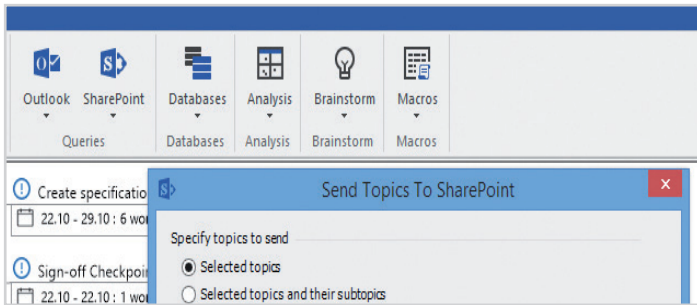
Outlook
SharePoint
Queries
Databases
Databases
Analysis
Analysis
Brainstorm
Brainstorm
Macros
Macros

Create specificatio
22.10 - 29.10 : 6 wo

Sign-off Checkpoi
22.10 - 22.10 : 1 wo

Send Topics To SharePoint

Specify topics to send
Selected topics
Selected topics and their subtopics